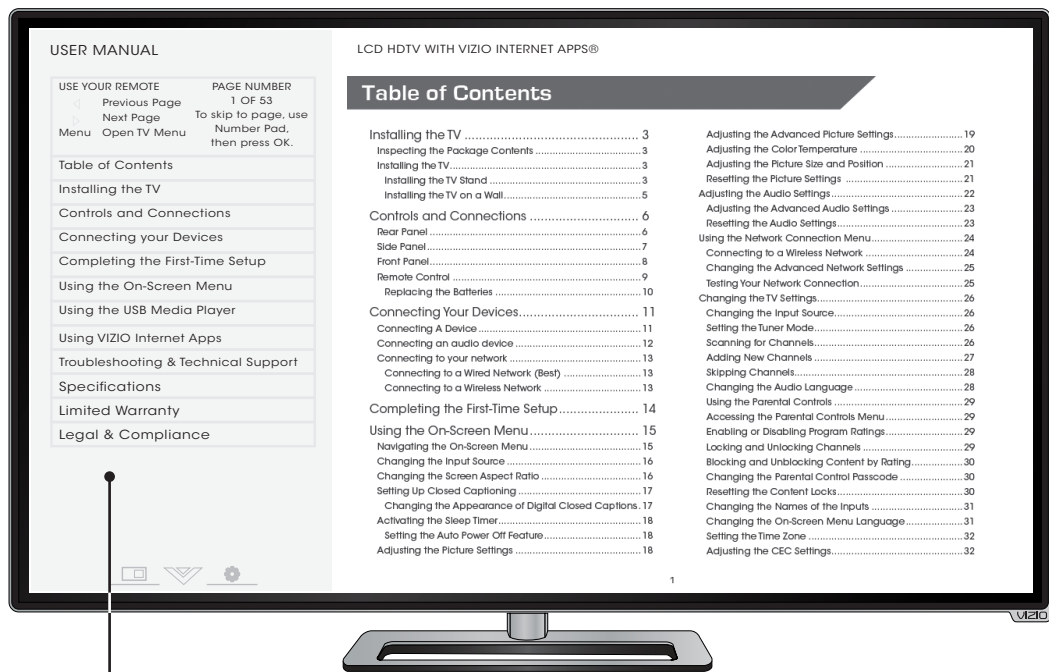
USER MANUAL

USE YOUR REMOTE
Previous Page
Next Page
Menu Open TV Menu

PAGE NUMBER
1 OF 53
To skip to page, use Number Pad, then press OK.

Table of Contents
Installing the TV
Controls and Connections
Connecting your Devices
Completing the First-Time Setup
Using the On-Screen Menu
Using the USB Media Player
Using VIZIO Internet Apps
Troubleshooting & Technical Support
Specifications
Limited Warranty
Legal & Compliance

LCD HDTV WITH VIZIO INTERNET APPS®

Table of Contents

Installing the TV .................................................. 3
Inspecting the Package Contents .................................... 3
Installing the TV .................................................. 3
Installing the TV Stand ............................................ 3
Installing the TV on a Wall ........................................ 5
Controls and Connections ........................................... 6
Rear Panel ......................................................... 6
Side Panel ......................................................... 7
Front Panel ........................................................ 8
Remote Control ..................................................... 9
Replacing the Batteries ............................................ 10
Connecting Your Devices ............................................ 11
Connecting A Device ................................................ 11
Connecting an audio device ......................................... 12
Connecting to your network ......................................... 13
Connecting to a Wired Network (Best) ............................... 13
Connecting to a Wireless Network ................................... 13
Completing the First-Time Setup ..................................... 14
Using the On-Screen Menu ........................................... 15
Navigating the On-Screen Menu ...................................... 15
Changing the Input Source .......................................... 16
Changing the Screen Aspect Ratio ................................... 16
Setting Up Closed Captioning ....................................... 17
Changing the Appearance of Digital Closed Captions. 17
Activating the Sleep Timer ......................................... 18
Setting the Auto Power Off Feature ................................. 18
Adjusting the Picture Settings ..................................... 18

Adjusting the Advanced Picture Settings ............................ 19
Adjusting the Color Temperature .................................... 20
Adjusting the Picture Size and Position ............................ 21
Resetting the Picture Settings ..................................... 21
Adjusting the Audio Settings ....................................... 22
Adjusting the Advanced Audio Settings .............................. 23
Resetting the Audio Settings ....................................... 23
Using the Network Connection Menu .................................. 24
Connecting to a Wireless Network ................................... 24
Changing the Advanced Network Settings ............................. 25
Testing Your Network Connection .................................... 25
Changing the TV Settings ........................................... 26
Changing the Input Source .......................................... 26
Setting the Tuner Mode ............................................. 26
Scanning for Channels .............................................. 26
Adding New Channels ................................................ 27
Skipping Channels .................................................. 28
Changing the Audio Language ........................................ 28
Using the Parental Controls ........................................ 29
Accessing the Parental Controls Menu ............................... 29
Enabling or Disabling Program Ratings .............................. 29
Locking and Unlocking Channels ..................................... 29
Blocking and Unblocking Content by Rating .......................... 30
Changing the Parental Control Passcode ............................. 30
Resetting the Content Locks ........................................ 30
Changing the Names of the Inputs ................................... 31
Changing the On-Screen Menu Language ............................... 31
Setting the Time Zone .............................................. 32
Adjusting the CEC Settings ......................................... 32

1

VIZIO